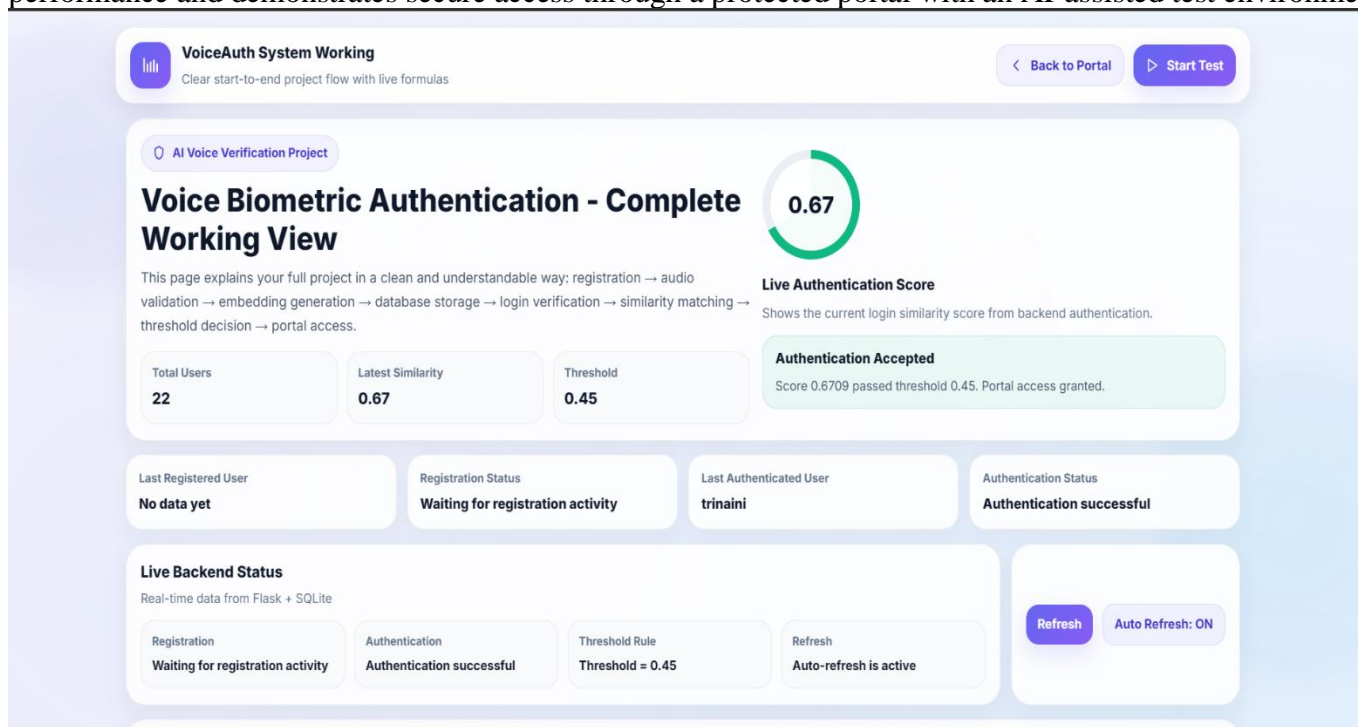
performance and demonstrates secure access through a protected portal with an AI-assisted test environme

VoiceAuth System Working
Clear start-to-end project flow with live formulas

< Back to Portal
▷ Start Test

AI Voice Verification Project

Voice Biometric Authentication - Complete Working View

This page explains your full project in a clean and understandable way: registration → audio validation → embedding generation → database storage → login verification → similarity matching → threshold decision → portal access.

| Total Users | Latest Similarity | Threshold |
|---|---|---|
| 22 | 0.67 | 0.45 |

0.67

Live Authentication Score
Shows the current login similarity score from backend authentication.

Authentication Accepted
Score 0.6709 passed threshold 0.45. Portal access granted.

| Last Registered User | Registration Status | Last Authenticated User | Authentication Status |
|---|---|---|---|
| No data yet | Waiting for registration activity | trinaini | Authentication successful |

Live Backend Status
Real-time data from Flask + SQLite

| Registration | Authentication | Threshold Rule | Refresh |
|---|---|---|---|
| Waiting for registration activity | Authentication successful | Threshold = 0.45 | Auto-refresh is active |

Refresh
Auto Refresh: ON